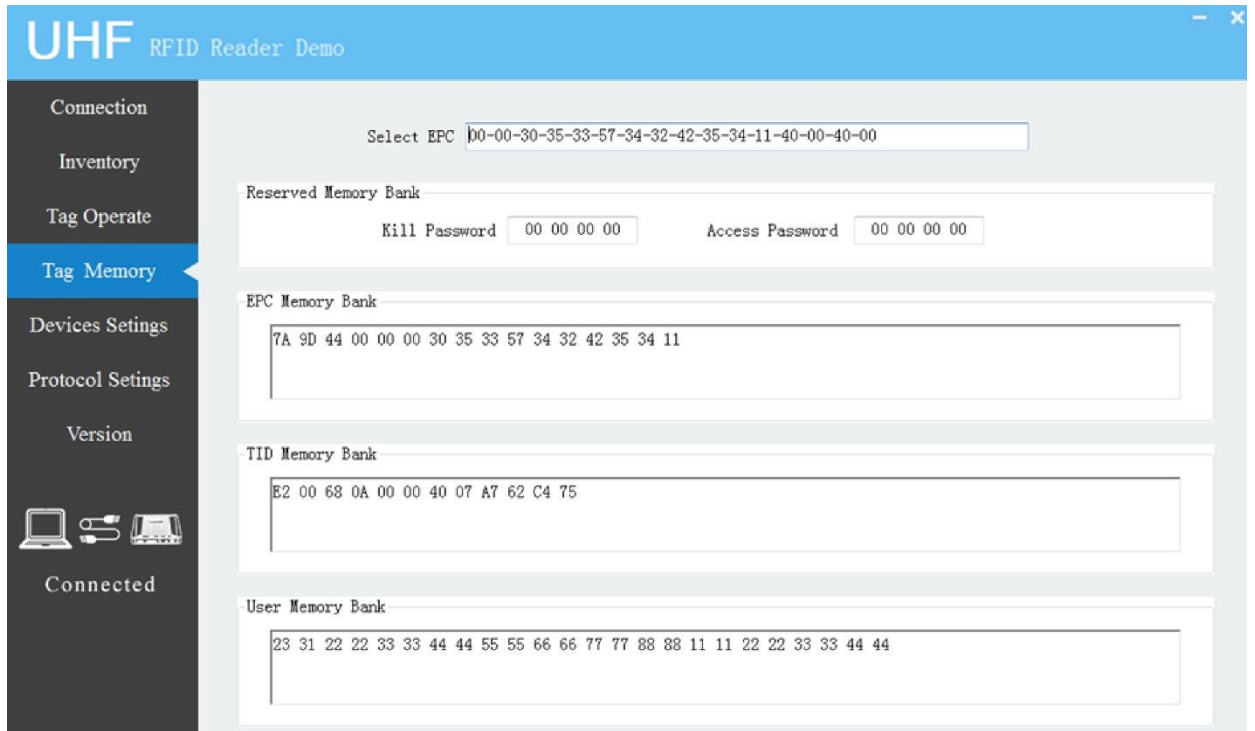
UHF RFID Reader Demo

- ×

Connection
Inventory
Tag Operate
Tag Memory
Devices Setings
Protocol Setings
Version

Connected

Select EPC 00-00-30-35-33-57-34-32-42-35-34-11-40-00-40-00

Reserved Memory Bank
Kill Password 00 00 00 00
Access Password 00 00 00 00

EPC Memory Bank
7A 9D 44 00 00 00 30 35 33 57 34 32 42 35 34 11

TID Memory Bank
E2 00 68 0A 00 00 40 07 A7 62 C4 75

User Memory Bank
23 31 22 22 33 33 44 44 55 55 66 66 77 77 88 88 11 11 22 22 33 33 44 44